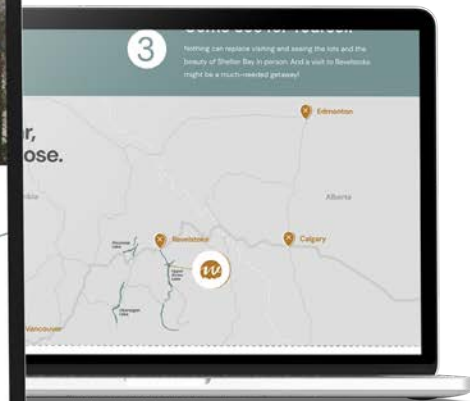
3

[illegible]

Nothing can replace visiting and seeing the lots and the beauty of Shelter Bay in person. And a visit to Revelstoke might be a much-needed getaway!

r,
ose.

Edmonton

Alberta

Revelstoke

Calgary

Vancouver